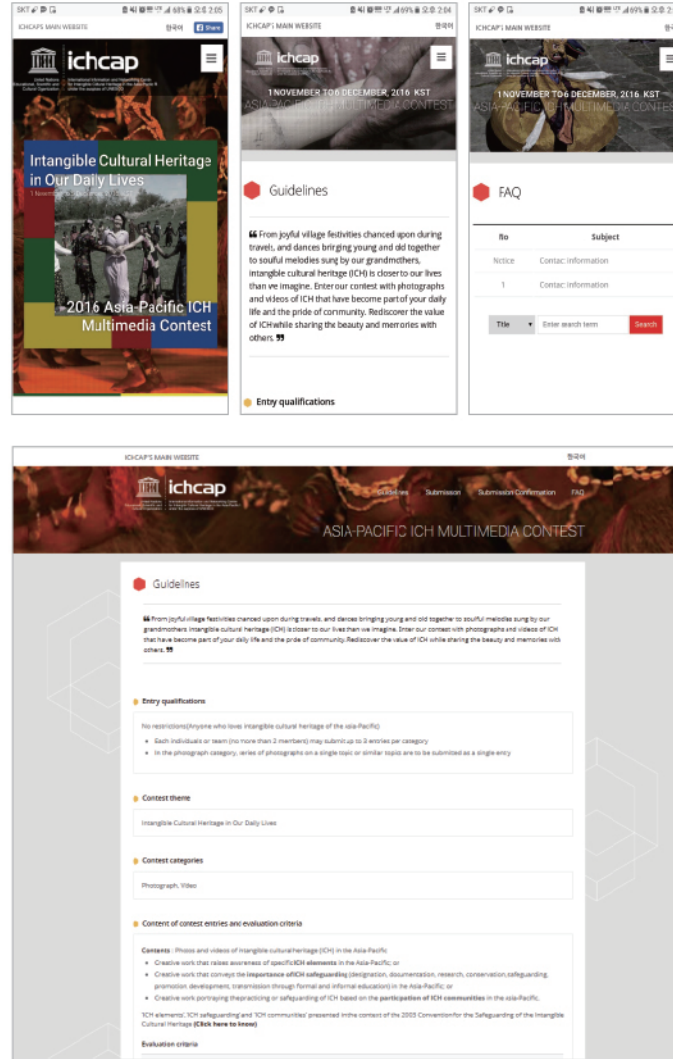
SKT 68% 오후 2:05
ICHCAP'S MAIN WEBSITE 한국어 Share

ichcap

Intangible Cultural Heritage in Our Daily Lives

2016 Asia-Pacific ICH Multimedia Contest

SKT 69% 오후 2:04
ICHCAP'S MAIN WEBSITE 한국어

ichcap

1 NOVEMBER TO 6 DECEMBER, 2016 KST
ASIA-PACIFIC ICH MULTIMEDIA CONTEST

Guidelines

From joyful village festivities chanced upon during travels, and dances bringing young and old together to soulful melodies sung by our grandmothers, intangible cultural heritage (ICH) is closer to our lives than we imagine. Enter our contest with photographs and videos of ICH that have become part of your daily life and the pride of community. Rediscover the value of ICH while sharing the beauty and memories with others.

Entry qualifications

SKT 69% 오후 2:
ICHCAP'S MAIN WEBSITE 한국

ichcap

1 NOVEMBER TO 6 DECEMBER, 2016 KST
ASIA-PACIFIC ICH MULTIMEDIA CONTES

FAQ

| No | Subject |
|---|---|
| Notice | Contact information |
| 1 | Contact information |

Title Enter search term Search

ICHCAP'S MAIN WEBSITE 한국어

ichcap

Guidelines Submission Submission Confirmation FAQ

ASIA-PACIFIC ICH MULTIMEDIA CONTEST

Guidelines

From joyful village festivities chanced upon during travels, and dances bringing young and old together to soulful melodies sung by our grandmothers intangible cultural heritage (ICH) is closer to our lives than we imagine. Enter our contest with photographs and videos of ICH that have become part of your daily life and the pride of community. Rediscover the value of ICH while sharing the beauty and memories with others.

Entry qualifications

No restrictions(Anyone who loves intangible cultural heritage of the Asia-Pacific)
• Each individuals or team (no more than 2 members) may submit up to 3 entries per category
• In the photograph category, series of photographs on a single topic or similar topics are to be submitted as a single entry

Contest theme

Intangible Cultural Heritage in Our Daily Lives

Contest categories

Photograph, Video

Content of contest entries and evaluation criteria

Contents : Photos and videos of intangible cultural heritage (ICH) in the Asia-Pacific
• Creative work that raises awareness of specific ICH elements in the Asia-Pacific; or
• Creative work that conveys the importance of ICH safeguarding (designation, documentation, research, conservation, safeguarding, promotion, development, transmission through formal and informal education) in the Asia-Pacific; or
• Creative work portraying the practicing or safeguarding of ICH based on the participation of ICH communities in the Asia-Pacific.

'ICH elements', 'ICH safeguarding' and 'ICH communities' presented in the context of the 2003 Convention for the Safeguarding of the Intangible Cultural Heritage (Click here to know)

Evaluation criteria